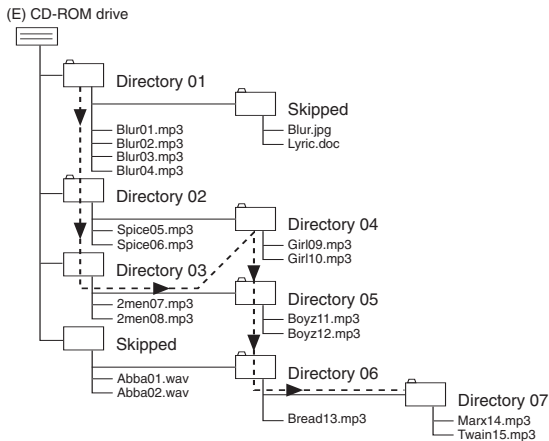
(E) CD-ROM drive

Directory 01
Blur01.mp3
Blur02.mp3
Blur03.mp3
Blur04.mp3

Skipped
Blur.jpg
Lyric.doc

Directory 02
Spice05.mp3
Spice06.mp3

Directory 04
Girl09.mp3
Girl10.mp3

Directory 03
2men07.mp3
2men08.mp3

Directory 05
Boyz11.mp3
Boyz12.mp3

Skipped
Abba01.wav
Abba02.wav

Directory 06
Bread13.mp3

Directory 07
Marx14.mp3
Twain15.mp3